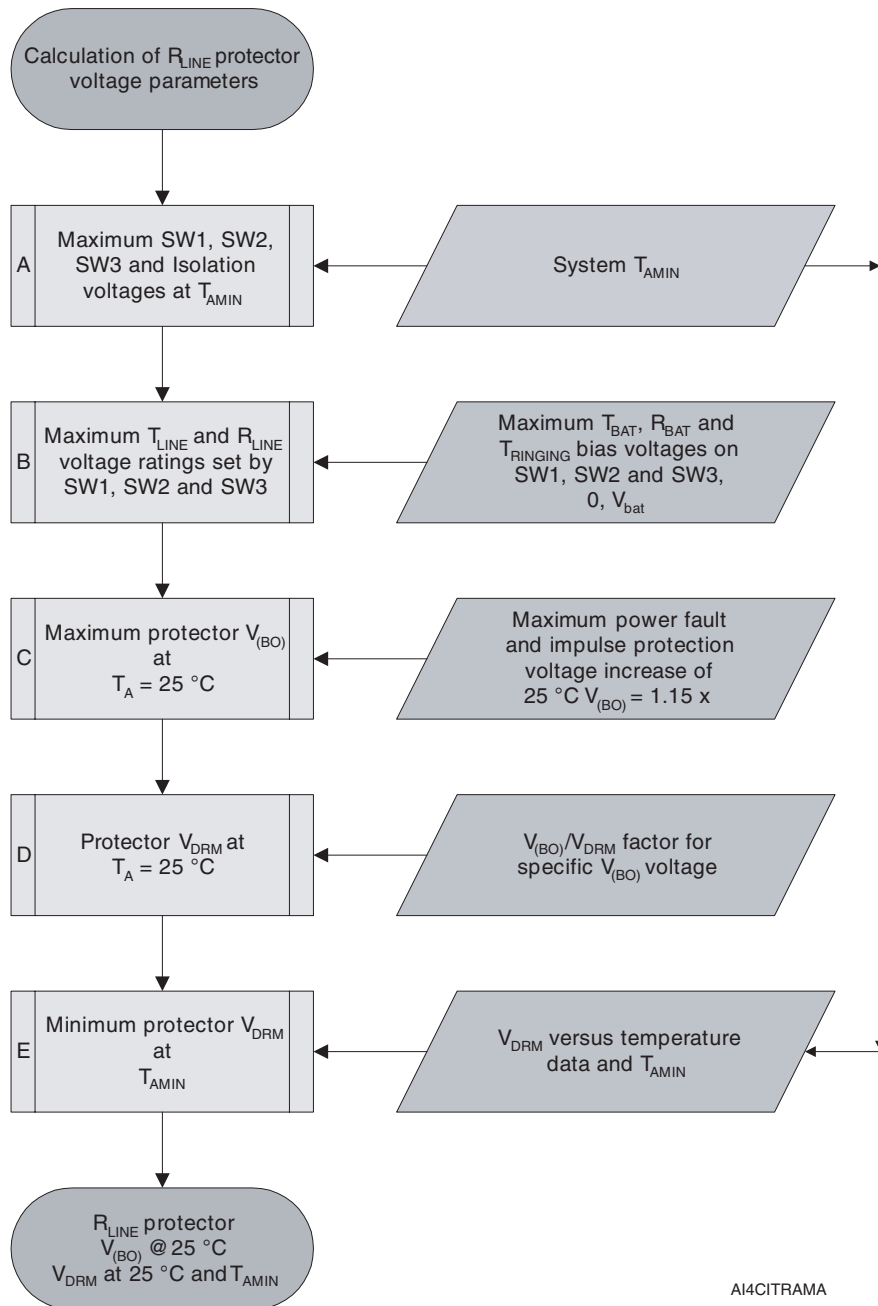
Calculation of $R_{LINE}$ protector voltage parameters

A

Maximum SW1, SW2, SW3 and Isolation voltages at $T_{AMIN}$

System $T_{AMIN}$

B

Maximum $T_{LINE}$ and $R_{LINE}$ voltage ratings set by SW1, SW2 and SW3

Maximum $T_{BAT}$, $R_{BAT}$ and $T_{RINGING}$ bias voltages on SW1, SW2 and SW3, 0, $V_{bat}$

C

Maximum protector $V_{(BO)}$ at $T_A$ = 25 °C

Maximum power fault and impulse protection voltage increase of 25 °C $V_{(BO)}$ = 1.15 x

D

Protector $V_{DRM}$ at $T_A$ = 25 °C

$V_{(BO)}/V_{DRM}$ factor for specific $V_{(BO)}$ voltage

E

Minimum protector $V_{DRM}$ at $T_{AMIN}$

$V_{DRM}$ versus temperature data and $T_{AMIN}$

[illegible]

$R_{LINE}$ protector $V_{(BO)}$ @ 25 °C $V_{DRM}$ at 25 °C and $T_{AMIN}$

AI4CITRAMA